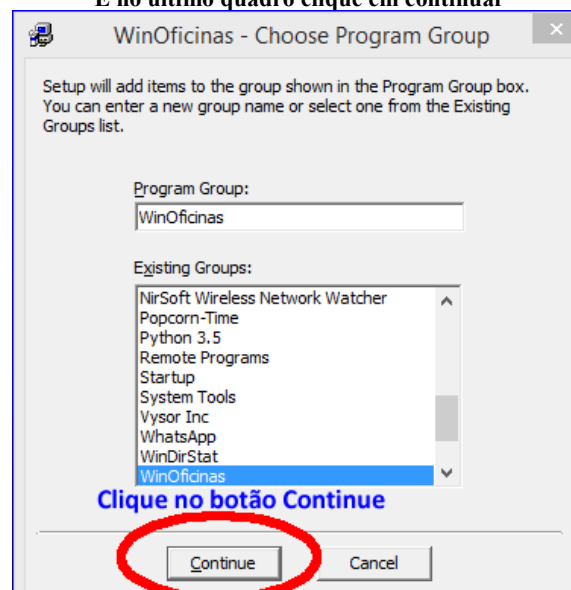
E no último quadro clique em continuar

WinOficinas - Choose Program Group

Setup will add items to the group shown in the Program Group box. You can enter a new group name or select one from the Existing Groups list.

Program Group:

WinOficinas

Existing Groups:

NirSoft Wireless Network Watcher
Popcorn-Time
Python 3.5
Remote Programs
Startup
System Tools
Vysor Inc
WhatsApp
WinDirStat
WinOficinas

Clique no botão Continue

Continue

Cancel